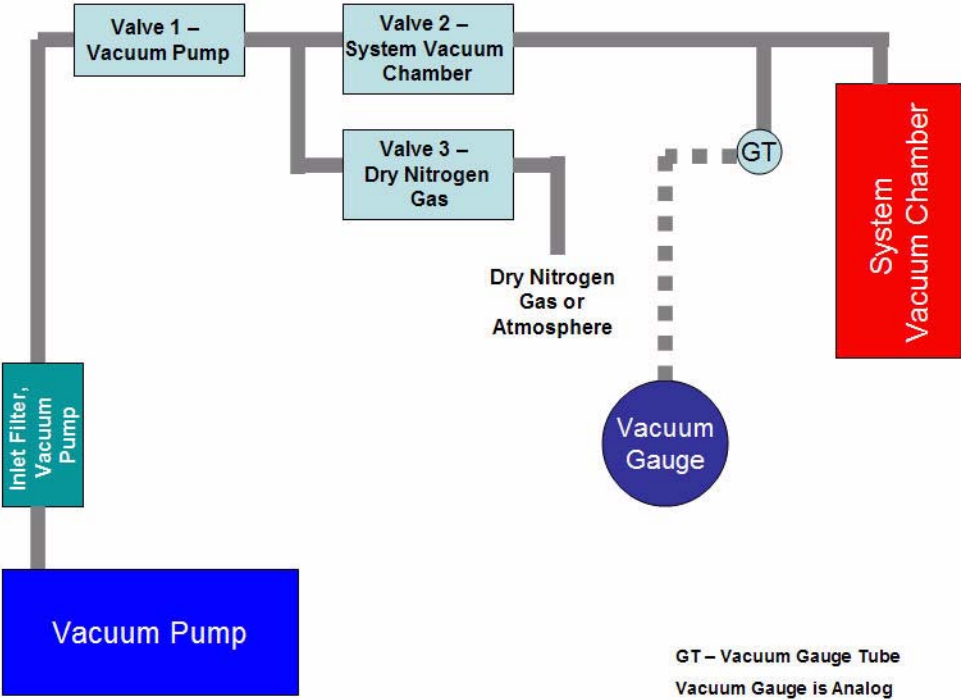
Valve 1 – Vacuum Pump

Valve 2 – System Vacuum Chamber

Valve 3 – Dry Nitrogen Gas

GT

System Vacuum Chamber

Dry Nitrogen Gas or Atmosphere

Inlet Filter, Vacuum Pump

Vacuum Gauge

Vacuum Pump

GT – Vacuum Gauge Tube

Vacuum Gauge is Analog